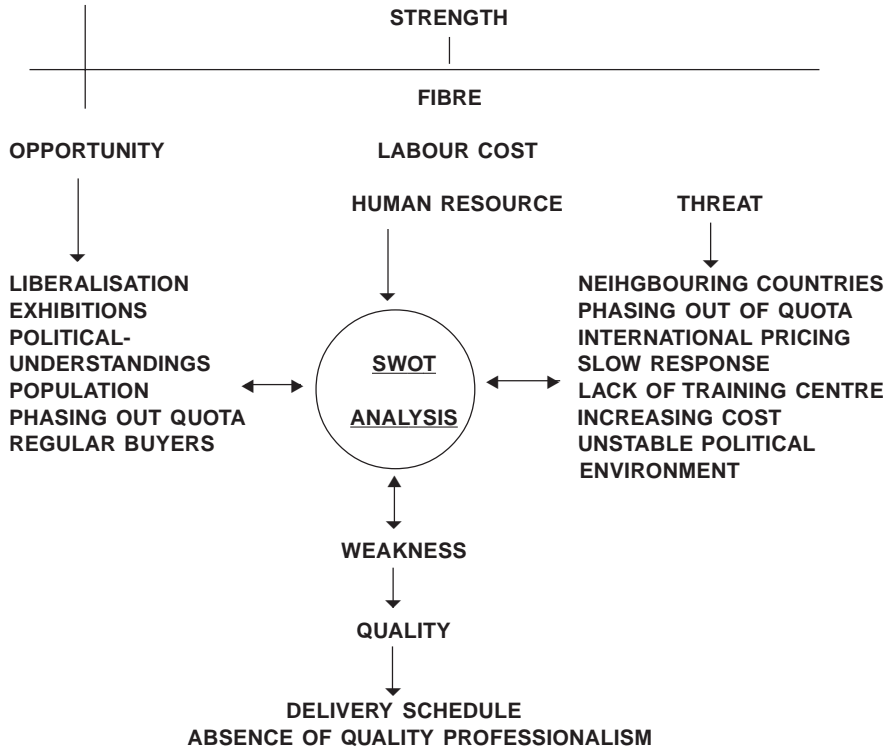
STRENGTH

FIBRE

OPPORTUNITY

LABOUR COST

HUMAN RESOURCE

THREAT

LIBERALISATION
EXHIBITIONS
POLITICAL-
UNDERSTANDINGS
POPULATION
PHASING OUT QUOTA
REGULAR BUYERS

SWOT

ANALYSIS

NEIHGBOURING COUNTRIES
PHASING OUT OF QUOTA
INTERNATIONAL PRICING
SLOW RESPONSE
LACK OF TRAINING CENTRE
INCREASING COST
UNSTABLE POLITICAL
ENVIRONMENT

WEAKNESS

QUALITY

DELIVERY SCHEDULE
ABSENCE OF QUALITY PROFESSIONALISM